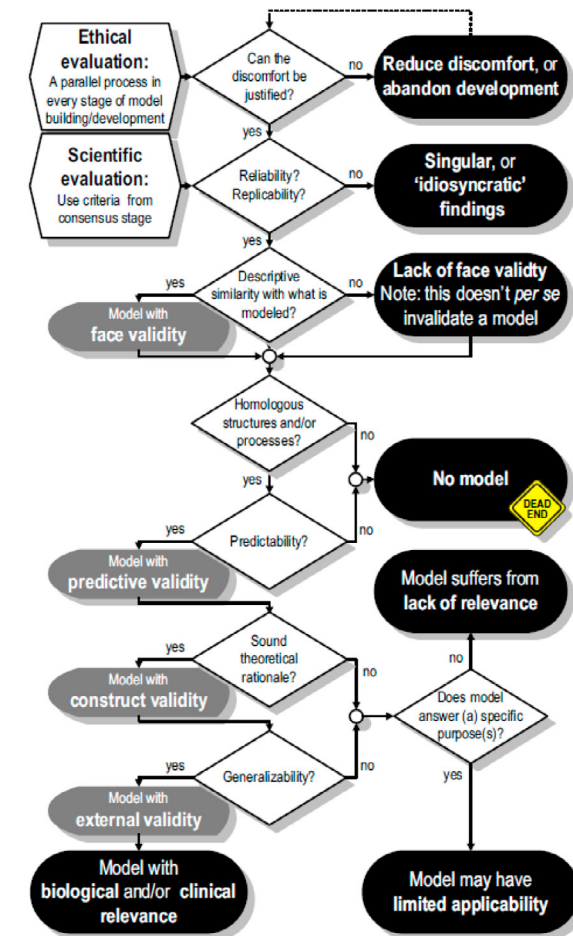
Ethical evaluation:
A parallel process in every stage of model building/development

Can the discomfort be justified?

no

Reduce discomfort, or abandon development

yes

Scientific evaluation:
Use criteria from consensus stage

Reliability? Replicability?

no

Singular, or 'idiosyncratic' findings

yes

yes

Descriptive similarity with what is modeled?

no

Lack of face validty
Note: this doesn't *per se* invalidate a model

Model with face validity

Homologous structures and/or processes?

no

No model

DEAD END

yes

yes

Predictability?

no

Model with predictive validity

Model suffers from lack of relevance

no

yes

Sound theoretical rationale?

no

Model with construct validity

Does model answer (a) specific purpose(s)?

yes

Generalizability?

no

yes

Model with external validity

Model with biological and/or clinical relevance

Model may have limited applicability